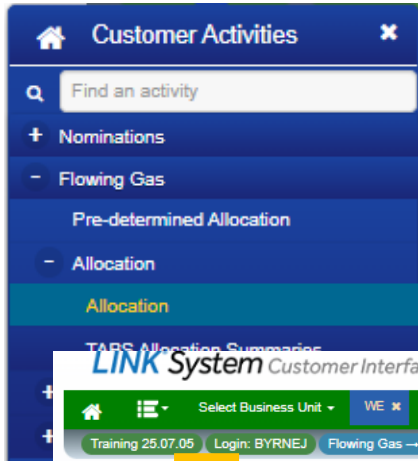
Customer Activities

Find an activity

Nominations

Flowing Gas

Pre-determined Allocation

Allocation

Allocation

TABS Allocation Summaries

LINK System Customer Interfa

Select Business Unit

WE

Training 25.07.05

Login: BYRNEJ

Flowing Gas